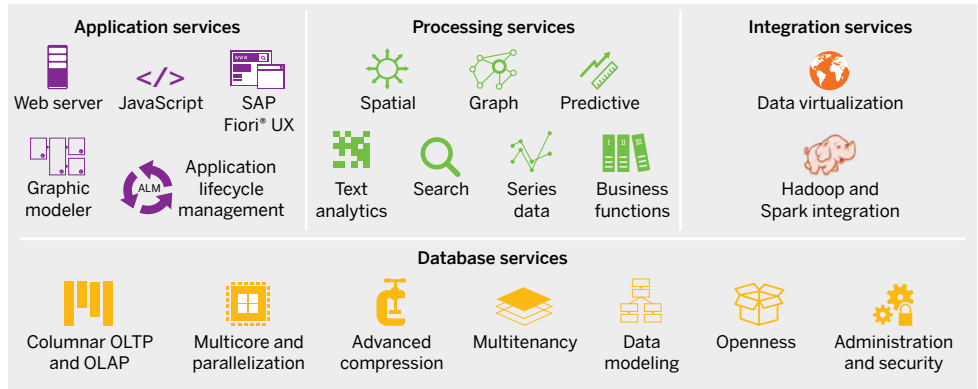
Application services

Web server

</>
JavaScript

WWW
SAP Fiori® UX

Graphic modeler

ALM
Application lifecycle management

Processing services

Spatial

Graph

Predictive

Text analytics

Search

Series data

Business functions

Integration services

Data virtualization

Hadoop and Spark integration

Database services

Columnar OLTP and OLAP

Multicore and parallelization

Advanced compression

Multitenancy

Data modeling

Openness

Administration and security